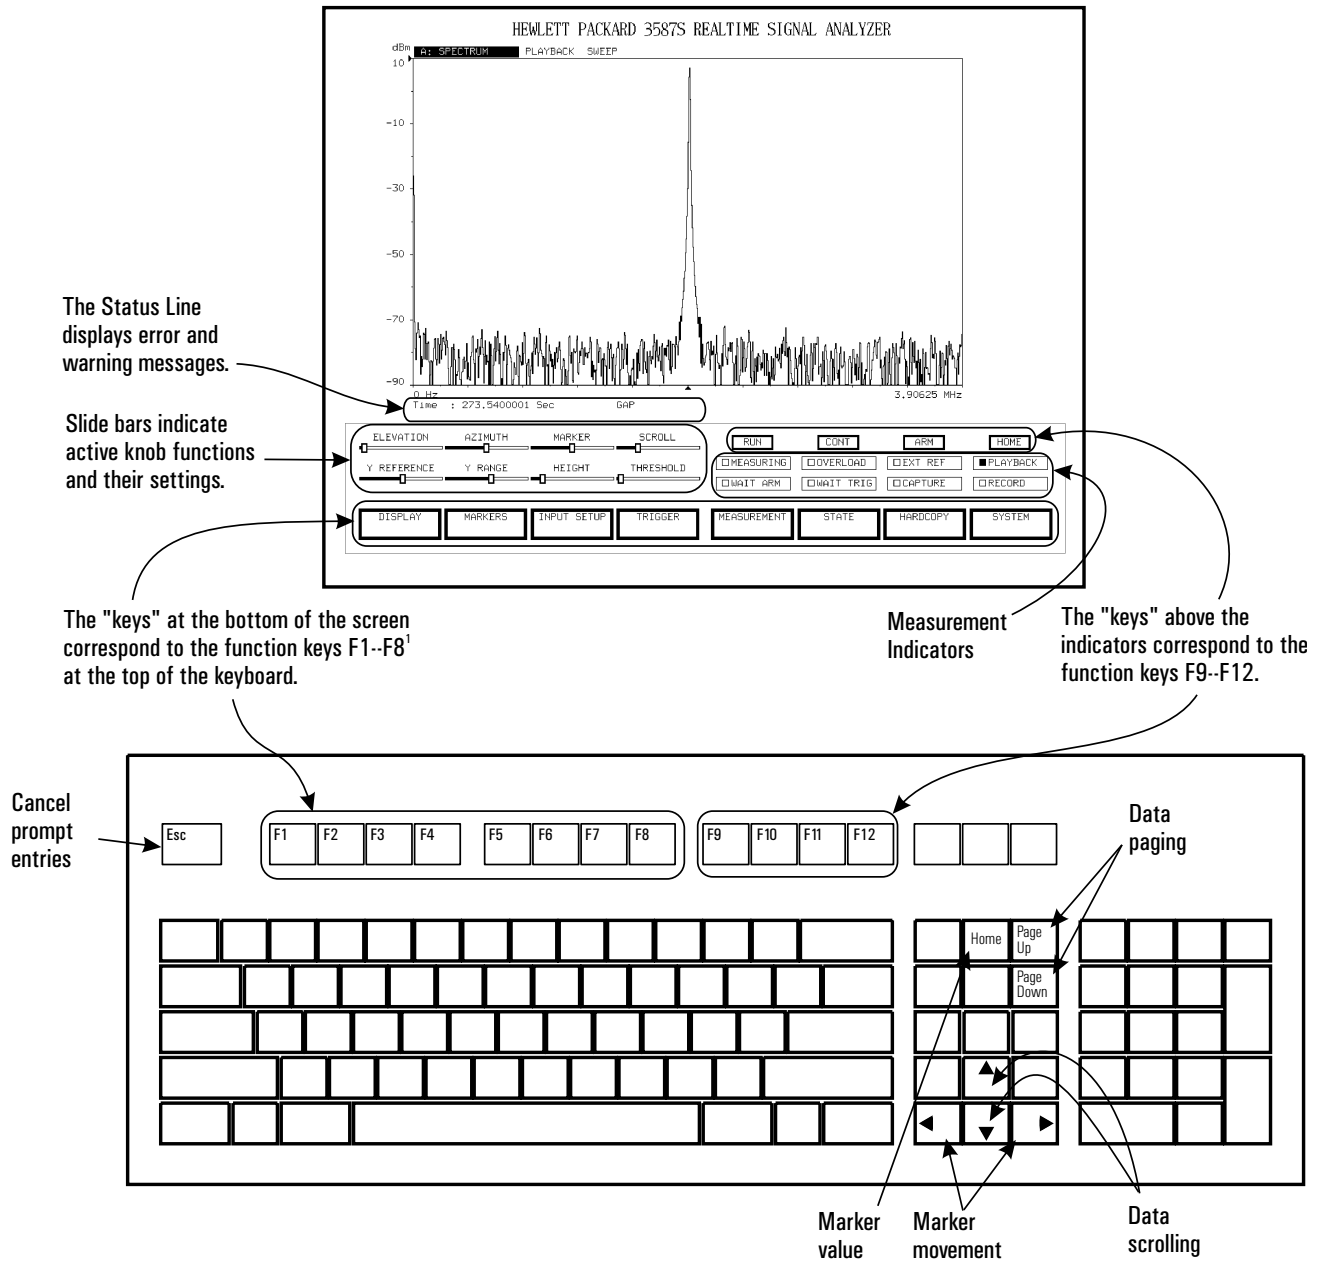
HEWLETT PACKARD 3587S REALTIME SIGNAL ANALYZER

dBm A: SPECTRUM PLAYBACK SWEEP

10

-10

-30

-50

-70

-90

0 Hz

3.90625 MHz

Time : 273.5400001 Sec GAP

ELEVATION AZIMUTH MARKER SCROLL

Y REFERENCE Y RANGE HEIGHT THRESHOLD

RUN CONT ARM HOME

MEASURING OVERLOAD EXT REF PLAYBACK

WAIT ARM WAIT TRIG CAPTURE RECORD

DISPLAY MARKERS INPUT SETUP TRIGGER MEASUREMENT STATE HARDCOPY SYSTEM

The Status Line displays error and warning messages.

Slide bars indicate active knob functions and their settings.

The "keys" at the bottom of the screen correspond to the function keys F1--F8$^1$ at the top of the keyboard.

Measurement Indicators

The "keys" above the indicators correspond to the function keys F9--F12.

Cancel prompt entries

Esc

F1 F2 F3 F4 F5 F6 F7 F8 F9 F10 F11 F12

Data paging

Home

Page Up

Page Down

Marker value

Marker movement

Data scrolling